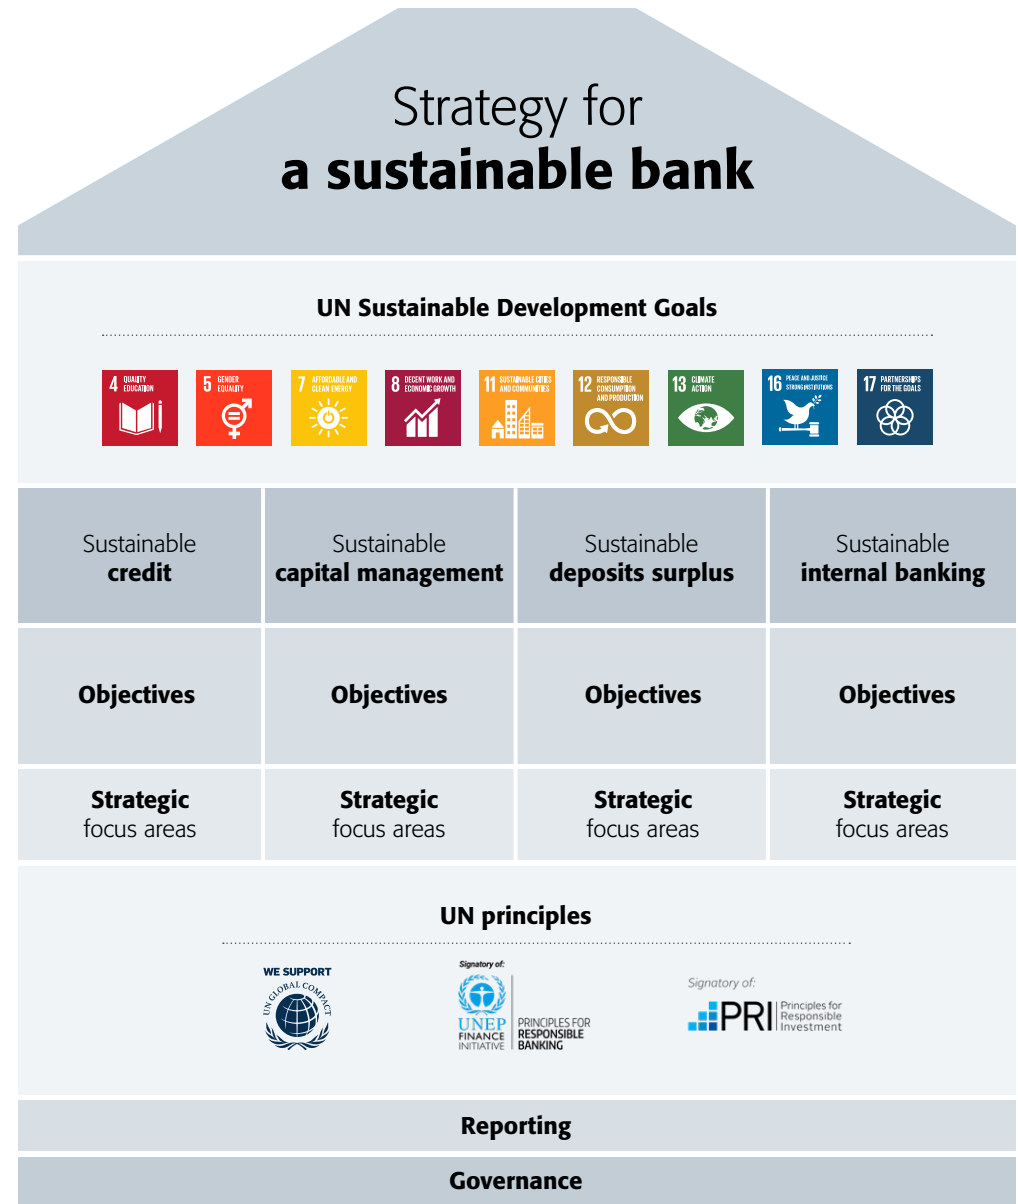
Strategy for
a sustainable bank

UN Sustainable Development Goals

4 QUALITY EDUCATION
5 GENDER EQUALITY
7 AFFORDABLE AND CLEAN ENERGY
8 DECENT WORK AND ECONOMIC GROWTH
11 SUSTAINABLE CITIES AND COMMUNITIES
12 RESPONSIBLE CONSUMPTION AND PRODUCTION
13 CLIMATE ACTION
16 PEACE AND JUSTICE STRONG INSTITUTIONS
17 PARTNERSHIPS FOR THE GOALS

| Sustainable credit | Sustainable capital management | Sustainable deposits surplus | Sustainable internal banking |
|---|---|---|---|
| Objectives | Objectives | Objectives | Objectives |
| Strategic focus areas | Strategic focus areas | Strategic focus areas | Strategic focus areas |

UN principles

WE SUPPORT
UN GLOBAL COMPACT

Signatory of:
UNEP FINANCE INITIATIVE
PRINCIPLES FOR RESPONSIBLE BANKING

Signatory of:
PRI Principles for Responsible Investment

Reporting

Governance